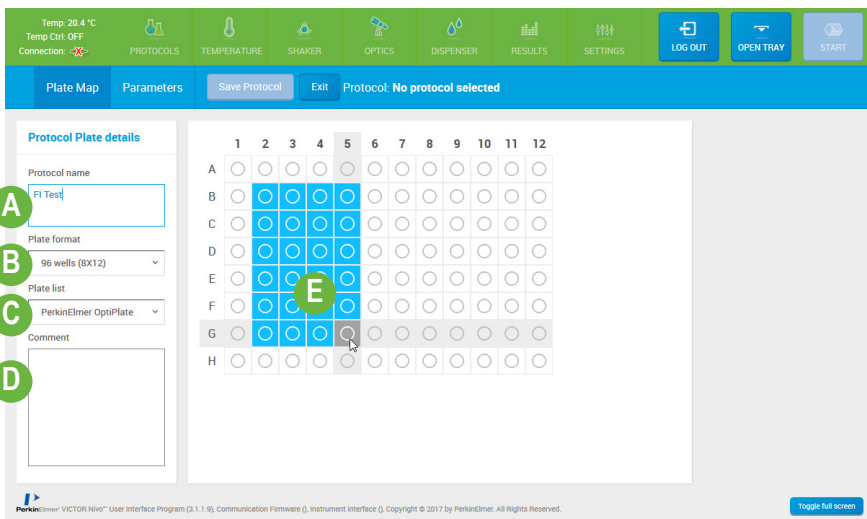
Temp: 20.4 °C
Temp Ctrl: OFF
Connection: -X-

PROTOCOLS TEMPERATURE SHAKER OPTICS DISPENSER RESULTS SETTINGS LOG OUT OPEN TRAY START

Plate Map Parameters Save Protocol Exit Protocol: No protocol selected

Protocol Plate details

Protocol name

A

Fl Test

Plate format

B

96 wells (8X12)

Plate list

C

PerkinElmer OptiPlate

Comment

D

| | 1 | 2 | 3 | 4 | 5 | 6 | 7 | 8 | 9 | 10 | 11 | 12 |
|---|---|---|---|---|---|---|---|---|---|---|---|---|
| A | | | | | | | | | | | | |
| B | | | | | | | | | | | | |
| C | | | | | | | | | | | | |
| D | | | | | | | | | | | | |
| E | | | | | | | | | | | | |
| F | | | | | | | | | | | | |
| G | | | | | | | | | | | | |
| H | | | | | | | | | | | | |

E

PerkinElmer VICTOR Nivo™ User Interface Program (3.1.1.9), Communication Firmware (), Instrument interface (), Copyright © 2017 by PerkinElmer. All Rights Reserved.

Toggle full screen